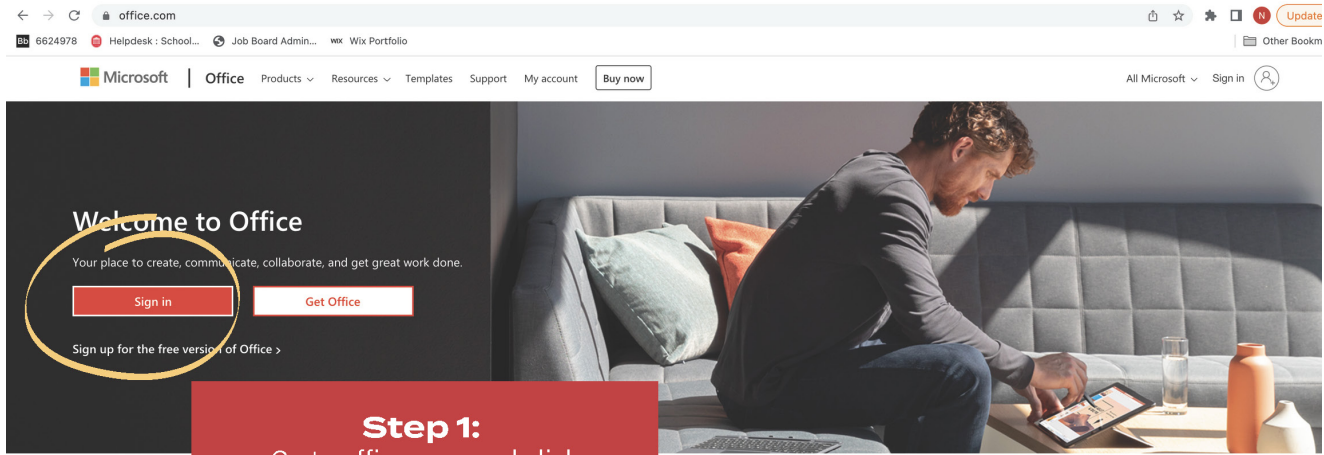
office.com

Update

Bb 6624978 Helpdesk : School... Job Board Admin... Wix Portfolio

Other Bookm

Microsoft | Office Products Resources Templates Support My account Buy now

All Microsoft Sign in

Welcome to Office

Your place to create, communicate, collaborate, and get great work done.

Sign in

Get Office

Sign up for the free version of Office >

Step 1:

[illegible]